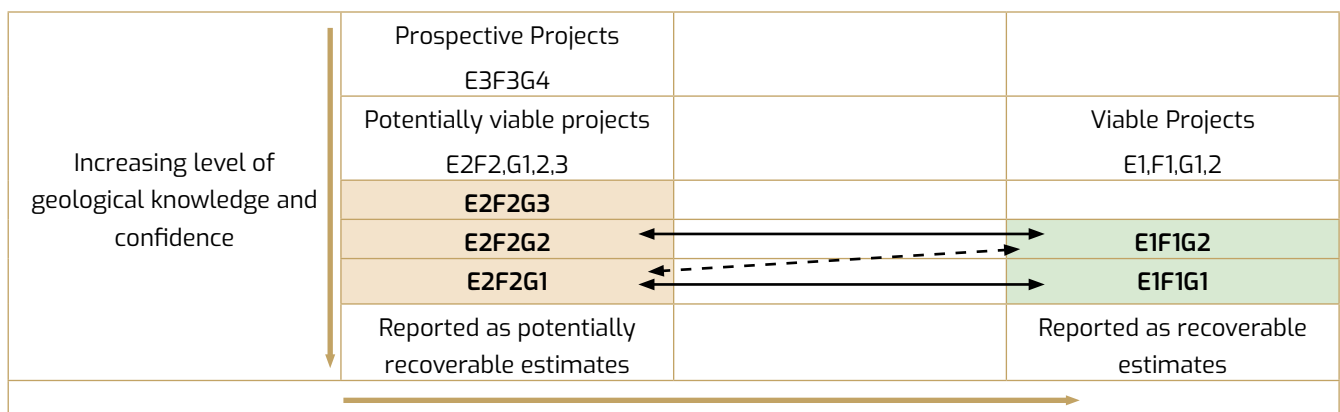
| Increasing level of geological knowledge and confidence | Prospective Projects E3F3G4 | | |
|---|---|---|---|
| | Potentially viable projects E2F2,G1,2,3 | | Viable Projects E1,F1,G1,2 |
| | **E2F2G3** | | |
| | **E2F2G2** | | **E1F1G2** |
| | **E2F2G1** | | **E1F1G1** |
| | Reported as potentially recoverable estimates | | Reported as recoverable estimates |